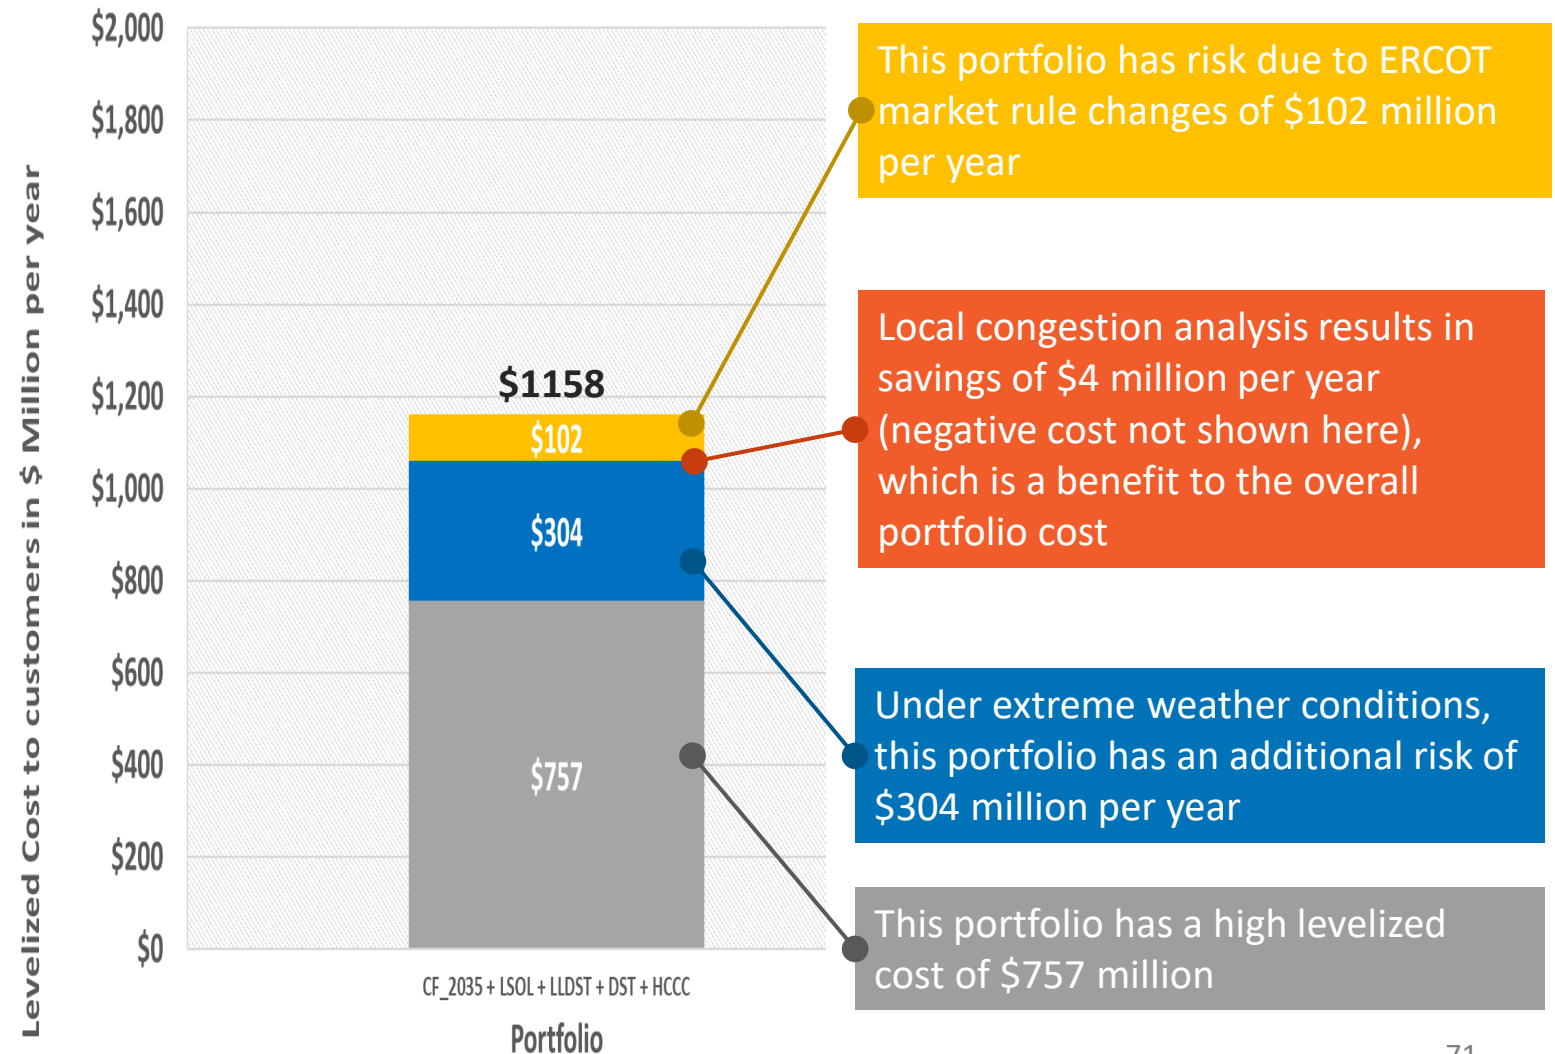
Levelized Cost to customers in $ Million per year

$2,000
$1,800
$1,600
$1,400
$1,200
$1,000
$800
$600
$400
$200
$0

$1158
$102
$304
$757

CF_2035 + LSOL + LLDST + DST + HCCC

Portfolio

This portfolio has risk due to ERCOT market rule changes of $102 million per year

Local congestion analysis results in savings of $4 million per year (negative cost not shown here), which is a benefit to the overall portfolio cost

Under extreme weather conditions, this portfolio has an additional risk of $304 million per year

This portfolio has a high levelized cost of $757 million

71